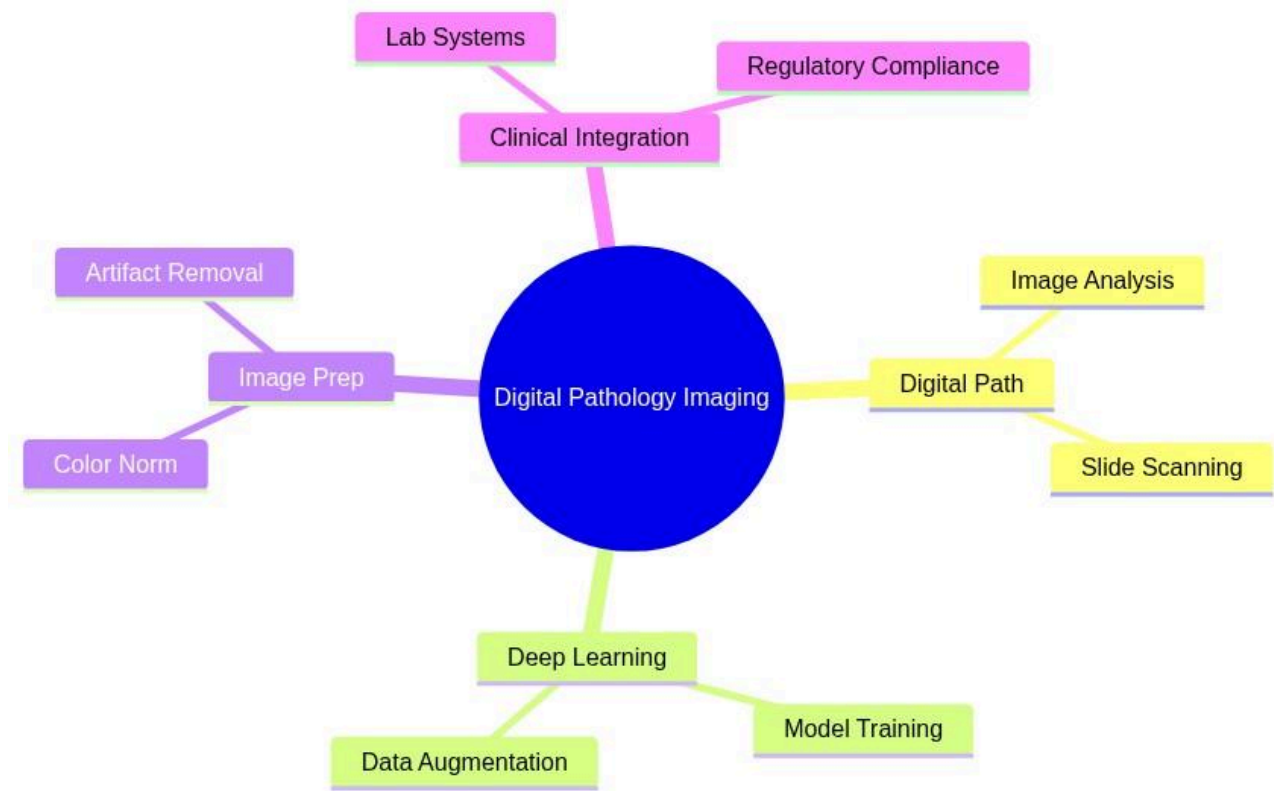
Lab Systems
Regulatory Compliance
Clinical Integration
Artifact Removal
Image Prep
Color Norm
Digital Pathology Imaging
Image Analysis
Digital Path
Slide Scanning
Deep Learning
Model Training
Data Augmentation